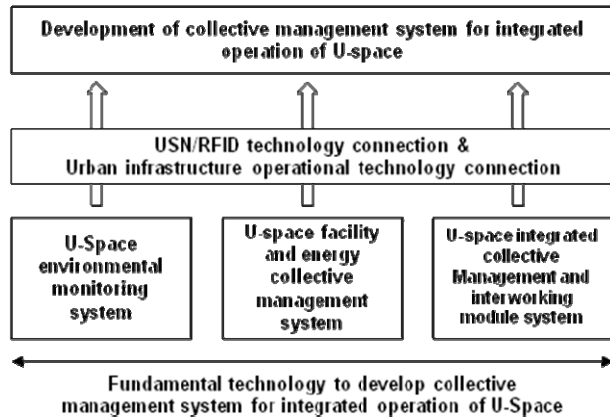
Development of collective management system for integrated operation of U-space

USN/RFID technology connection &
Urban infrastructure operational technology connection

U-Space environmental monitoring system

U-space facility and energy collective management system

U-space integrated collective Management and interworking module system

Fundamental technology to develop collective management system for integrated operation of U-Space